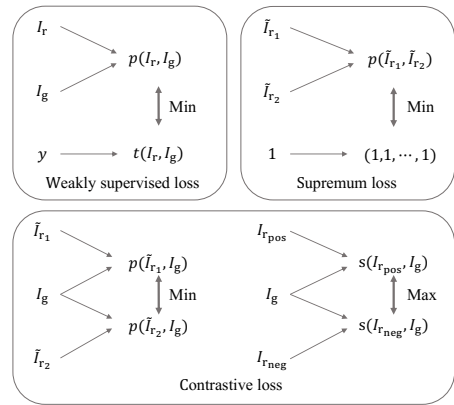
$I_\mathrm{r}$

$I_\mathrm{g}$

$p(I_\mathrm{r}, I_\mathrm{g})$

Min

$y$

$t(I_\mathrm{r}, I_\mathrm{g})$

Weakly supervised loss

$\tilde{I}_{\mathrm{r}_1}$

$\tilde{I}_{\mathrm{r}_2}$

$p(\tilde{I}_{\mathrm{r}_1}, \tilde{I}_{\mathrm{r}_2})$

Min

1

$(1,1,\cdots,1)$

Supremum loss

$\tilde{I}_{\mathrm{r}_1}$

$I_\mathrm{g}$

$\tilde{I}_{\mathrm{r}_2}$

$p(\tilde{I}_{\mathrm{r}_1}, I_\mathrm{g})$

Min

$p(\tilde{I}_{\mathrm{r}_2}, I_\mathrm{g})$

$I_{\mathrm{r}_\mathrm{pos}}$

$I_\mathrm{g}$

$I_{\mathrm{r}_\mathrm{neg}}$

$\mathrm{s}(I_{\mathrm{r}_\mathrm{pos}}, I_\mathrm{g})$

Max

$\mathrm{s}(I_{\mathrm{r}_\mathrm{neg}}, I_\mathrm{g})$

Contrastive loss